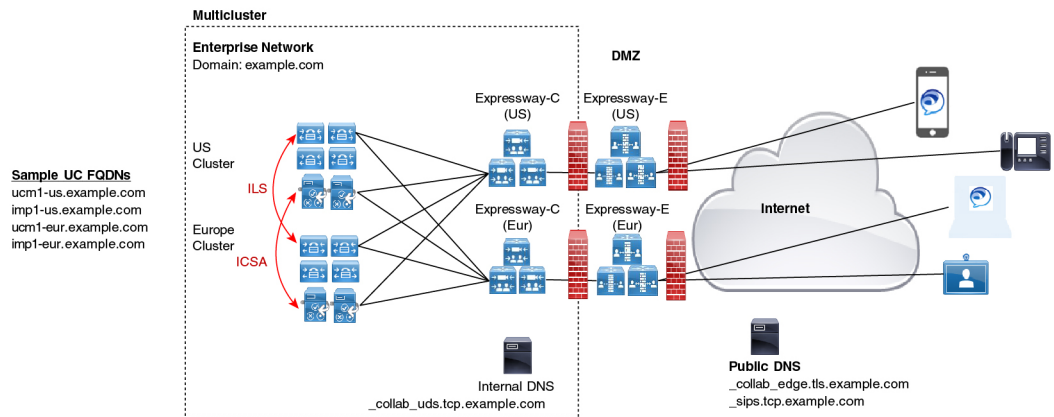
Multicluster

Enterprise Network
Domain: example.com

DMZ

Sample UC FQDNs
ucm1-us.example.com
imp1-us.example.com
ucm1-eur.example.com
imp1-eur.example.com

US Cluster

ILS

Europe Cluster

ICSA

Expressway-C (US)

Expressway-E (US)

Expressway-C (Eur)

Expressway-E (Eur)

Internet

Internal DNS
_collab_uds.tcp.example.com

Public DNS
_collab_edge.tls.example.com
_sips.tcp.example.com